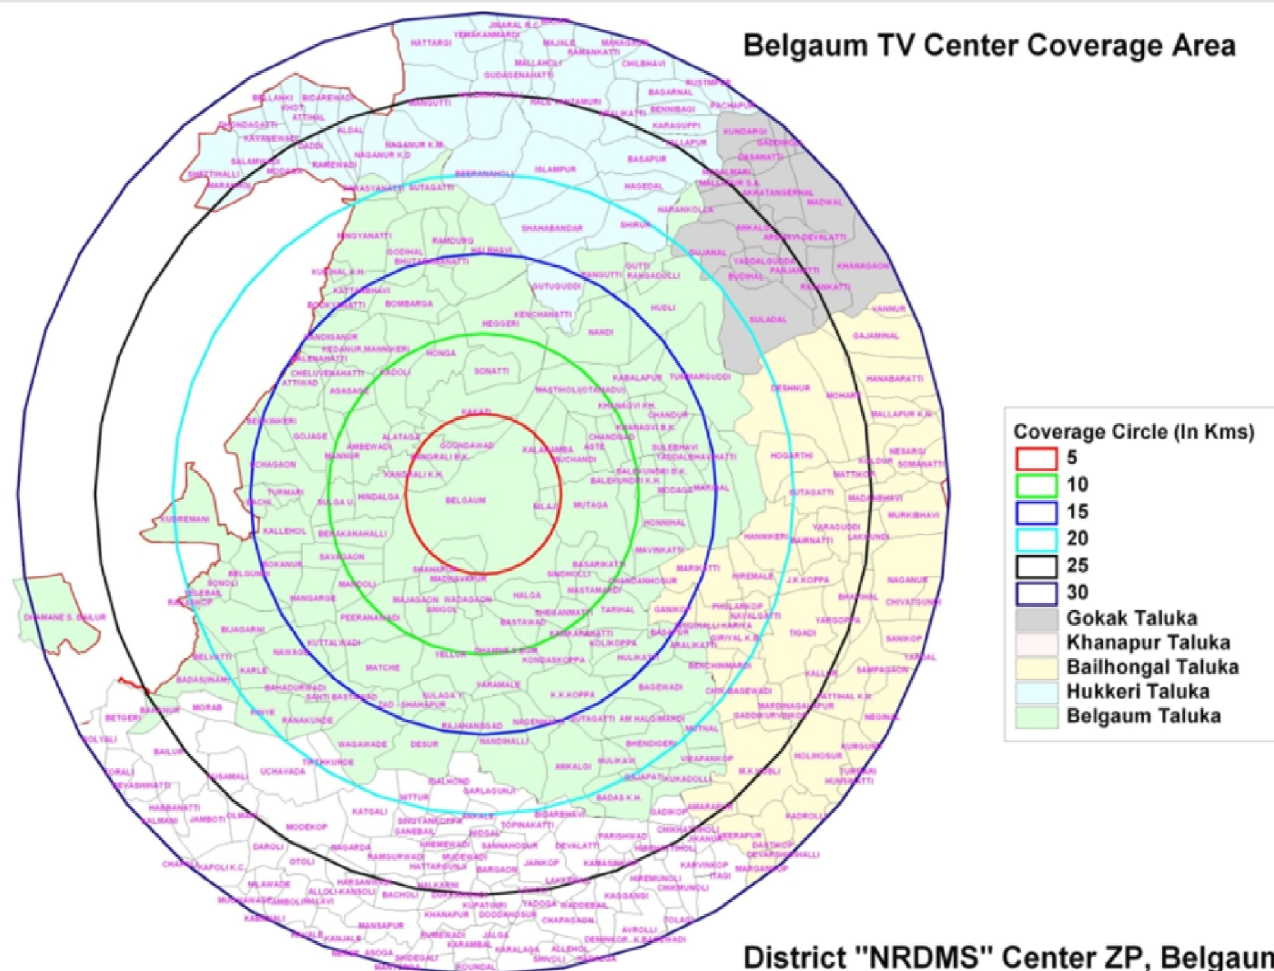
Belgaum TV Center Coverage Area

Coverage Circle (In Kms)
5
10
15
20
25
30
Gokak Taluka
Khanapur Taluka
Bailhongal Taluka
Hukkeri Taluka
Belgaum Taluka

HATTARGI
NIDASOSI
MALLAHOLI
GUDAGENAHATTI
BASAPUR
ISLAMPUR
SHAHABANDAR
KUNDARGI
HANDIGANUR
GOJAGE
BELGAUM
SONATTI
HEGGERI
KAKATI
GOUNDWAD
HINDALGA
KANGRALI B.K.
KANGRALI K.H.
MUTAGA
HALGA
ANGOL
MACHE
YELLUR
MAJAGAON
PEERANAWADI
KUTTALWADI
BASTAWAD
NANDIHALLI
DESUR
NAWAGE
KARLE
MORAB
BETGERI
BAILUR
JAMBOTI
OLMANI
MODEKOP
KATGALI
NITTUR
GARLAGUNJI
KHANAPUR
NANDGAD
HONNIHAL
MAVINKATTI
MARIKATTI
HIREMALE
J.K.KOPPA
HOGARTHI
VANNUR
HANABARATTI
MALLAPUR K.H.
GAJAMINAL
DESHNUR
MOHARE
SOMANATTI
MATTIKOP
NAGANUR
CHIVATAGUNDI
SAMPAGAON
KURGUND
NEGINAL
HOLINOSUR
TURAKAR
KADROLI
DASTIKOP
AMARAPUR
GANIKOP
SULADAL
KHANAGAON
HUDLI
NANDI
KENCHANATTI
GUTUGUDDI
SUTAGATTI
BOMBARGA
KATTANBHAVI
KUDACHI
MINGYANATTI
RAMDURG
GODIHAL
SHIRUR
HANAKOLLA
HAGEDAL
MANGUTTI
NAGANUR K.M.
SALAMWADI
KAVANEWADI
DADDI
ATTIHAL
ALDAL
KHANAPUR
District "NRDMS" Center ZP, Belgaun